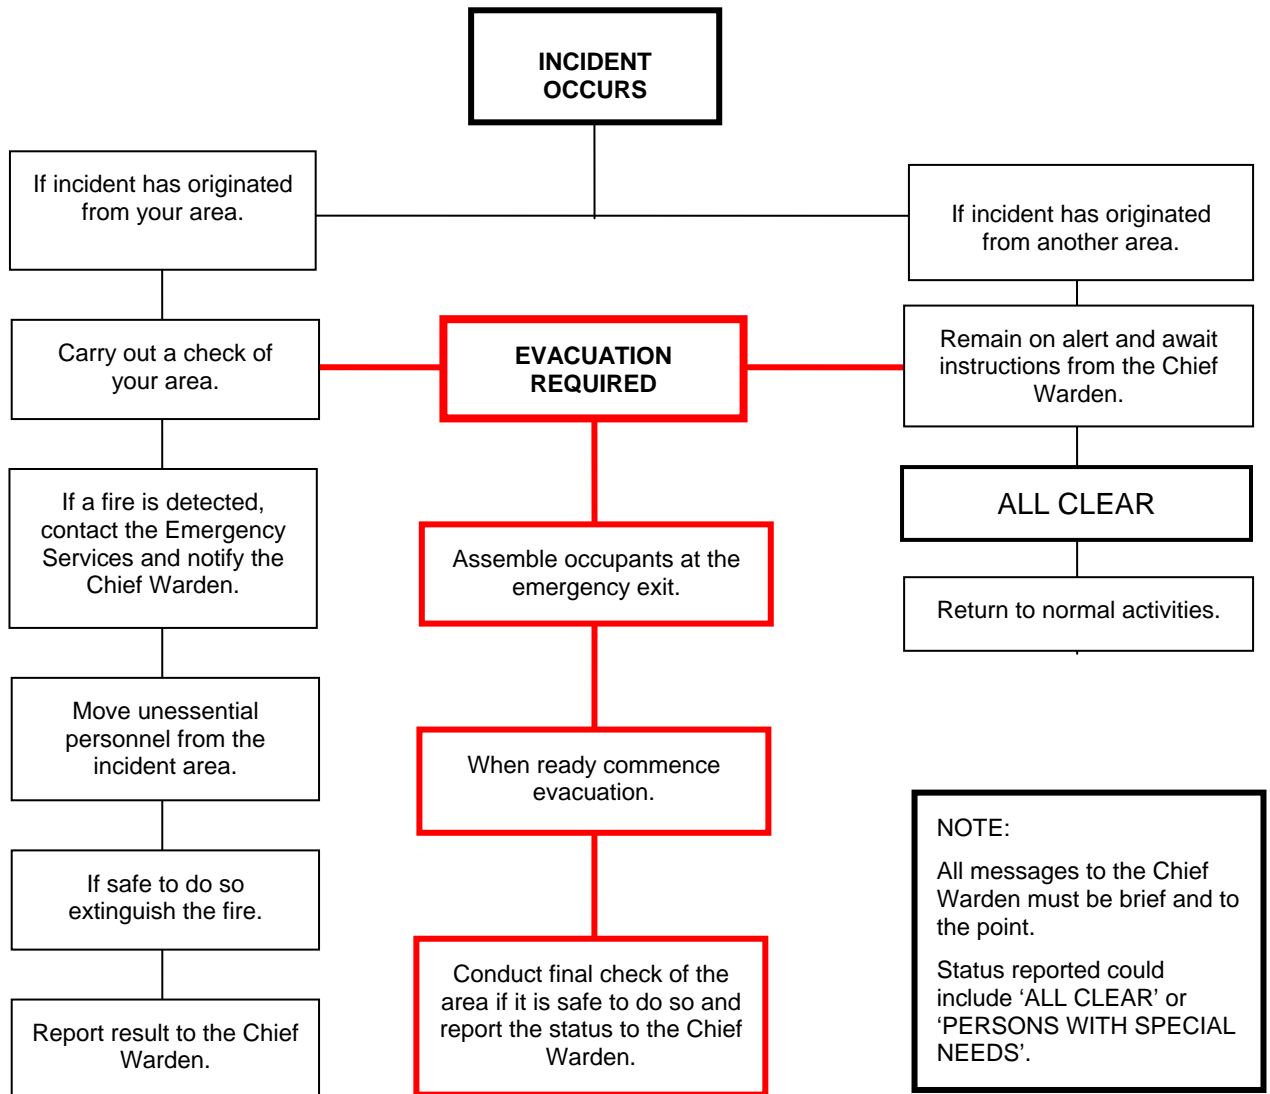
INCIDENT OCCURS

If incident has originated from your area.

If incident has originated from another area.

Carry out a check of your area.

EVACUATION REQUIRED

Remain on alert and await instructions from the Chief Warden.

If a fire is detected, contact the Emergency Services and notify the Chief Warden.

Assemble occupants at the emergency exit.

ALL CLEAR

Return to normal activities.

Move unessential personnel from the incident area.

When ready commence evacuation.

NOTE:

All messages to the Chief Warden must be brief and to the point.

Status reported could include 'ALL CLEAR' or 'PERSONS WITH SPECIAL NEEDS'.

If safe to do so extinguish the fire.

Conduct final check of the area if it is safe to do so and report the status to the Chief Warden.

Report result to the Chief Warden.